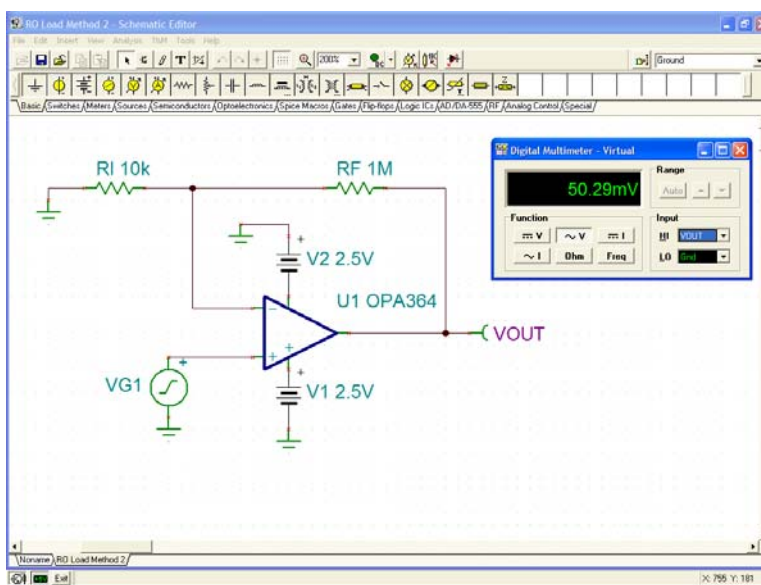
RO Load Method 2 - Schematic Editor

File Edit Insert View Analysis TI Tools Help

200%

Ground

Basic Switches Meters Sources Semiconductors Optoelectronics Spice Macros Gates Flip-flops Logic ICs AD/DA-555 RF Analog Control Special

RI 10k

RF 1M

V2 2.5V

U1 OPA364

VOUT

VG1

V1 2.5V

Digital Multimeter - Virtual

50.29mV

Range

Auto

Function

Input

HI VOUT

Ohm

Freq

LO Gnd

Noname RO Load Method 2

Exit

X: 755 Y: 181